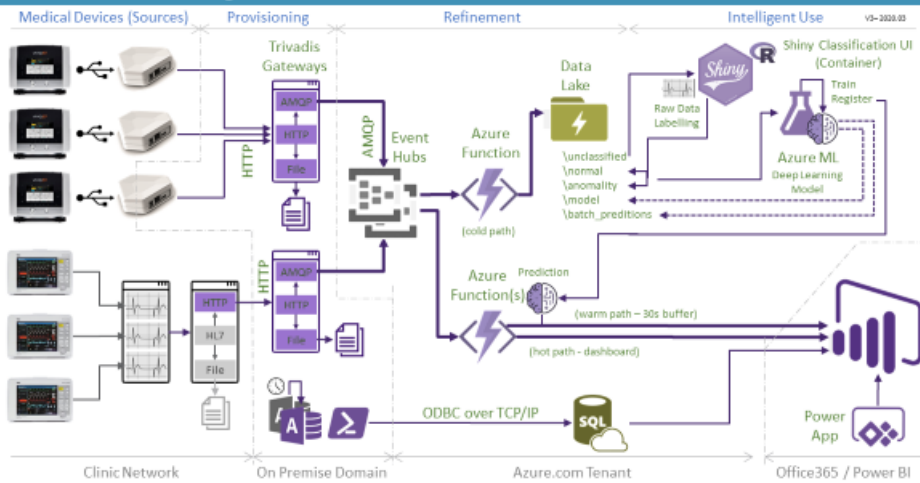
Medical Devices (Sources)
Provisioning
Refinement
Intelligent Use
V3–2020.03

Trivadis Gateways
AMQP
HTTP
File
HTTP
AMQP
Event Hubs
Azure Function
(cold path)
Data Lake
Raw Data Labelling
Shiny
R
Shiny Classification UI (Container)
Train
Register
\unclassified
\normal
\anomality
\model
\batch_preditions
Azure ML
Deep Learning Model

HTTP
HL7
File
HTTP
AMQP
HTTP
File
Azure Function(s)
Prediction
(warm path – 30s buffer)
(hot path - dashboard)
ODBC over TCP/IP
SQL
Power App

Clinic Network
On Premise Domain
Azure.com Tenant
Office365 / Power BI